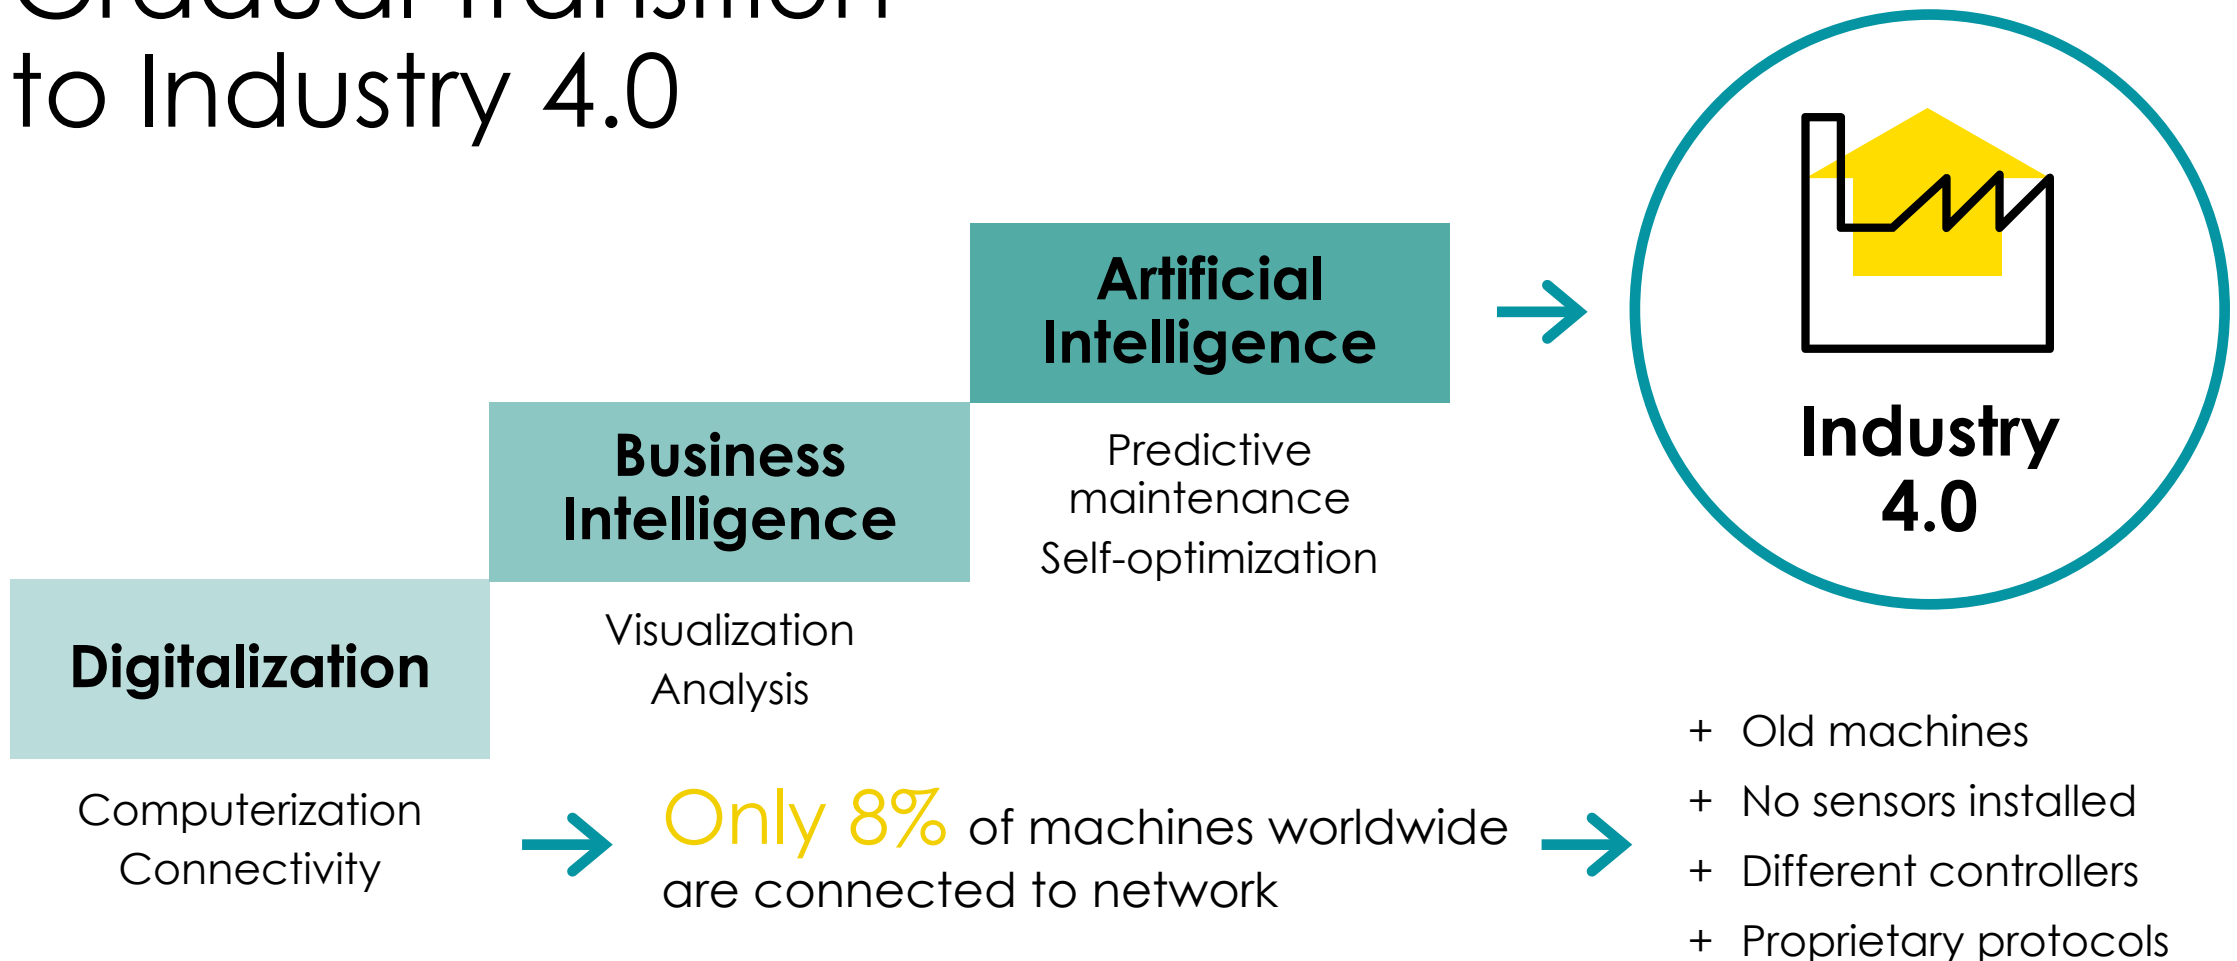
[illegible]
to Industry 4.0

Artificial Intelligence

Predictive maintenance
Self-optimization

Industry 4.0

Business Intelligence

Visualization
Analysis

Digitalization

Computerization
Connectivity

Only 8% of machines worldwide are connected to network

+ Old machines
+ No sensors installed
+ Different controllers
+ Proprietary protocols